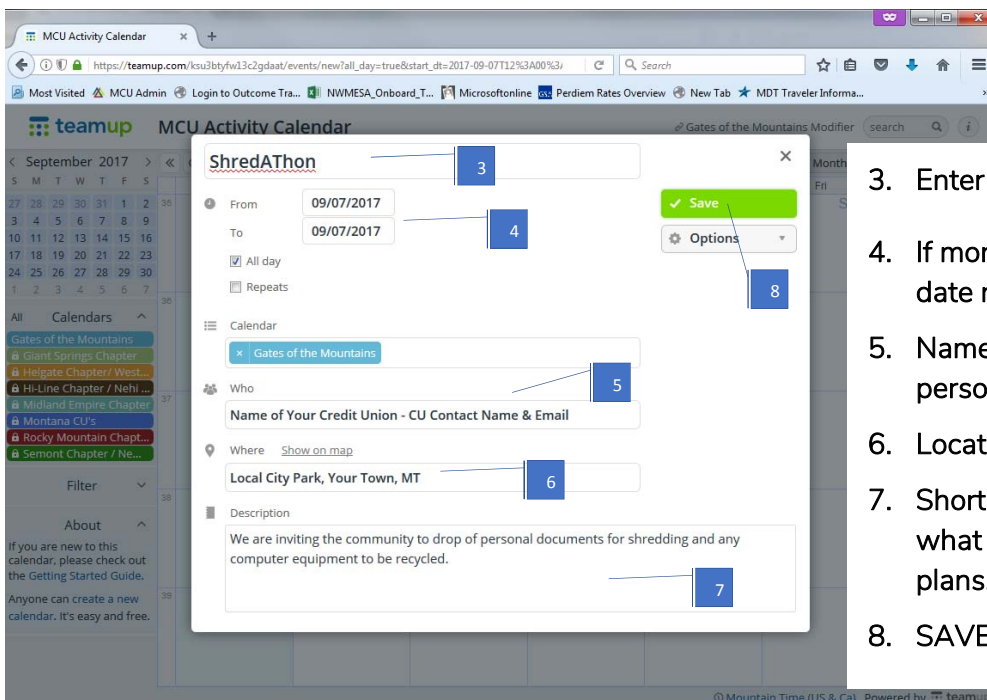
MCU Activity Calendar

https://teamup.com/ksu3btyfw13c2gdaat/events/new?all_day=true&start_dt=2017-09-07T12%3A00%3

Search

Most Visited MCU Admin Login to Outcome Tra... NWMESA_Onboard_T... Microsoftonline Perdiem Rates Overview New Tab MDT Traveler Informa...

teamup MCU Activity Calendar

Gates of the Mountains Modifier search

September 2017

| S | M | T | W | T | F | S |
|---|---|---|---|---|---|---|
| 27 | 28 | 29 | 30 | 31 | 1 | 2 |
| 3 | 4 | 5 | 6 | 7 | 8 | 9 |
| 10 | 11 | 12 | 13 | 14 | 15 | 16 |
| 17 | 18 | 19 | 20 | 21 | 22 | 23 |
| 24 | 25 | 26 | 27 | 28 | 29 | 30 |
| 1 | 2 | 3 | 4 | 5 | 6 | 7 |

All Calendars
Gates of the Mountains
Giant Springs Chapter
Helgate Chapter/ West...
Hi-Line Chapter / Nehi ...
Midland Empire Chapter
Montana CU's
Rocky Mountain Chapt...
Semont Chapter / Ne...

Filter

About
If you are new to this calendar, please check out the Getting Started Guide.
Anyone can create a new calendar. It's easy and free.

35 36 37 38 39

ShredAThon
3

From 09/07/2017
To 09/07/2017
4
All day
Repeats

Save
Options
8

Calendar
Gates of the Mountains

Who
5
Name of Your Credit Union - CU Contact Name & Email

Where Show on map
Local City Park, Your Town, MT
6

Description
We are inviting the community to drop of personal documents for shredding and any computer equipment to be recycled.
7

Month
Fri

3. Enter
4. If mor date r
5. Name perso
6. Locat
7. Short what plans
8. SAVE

Mountain Time (US & Ca) Powered by teamu